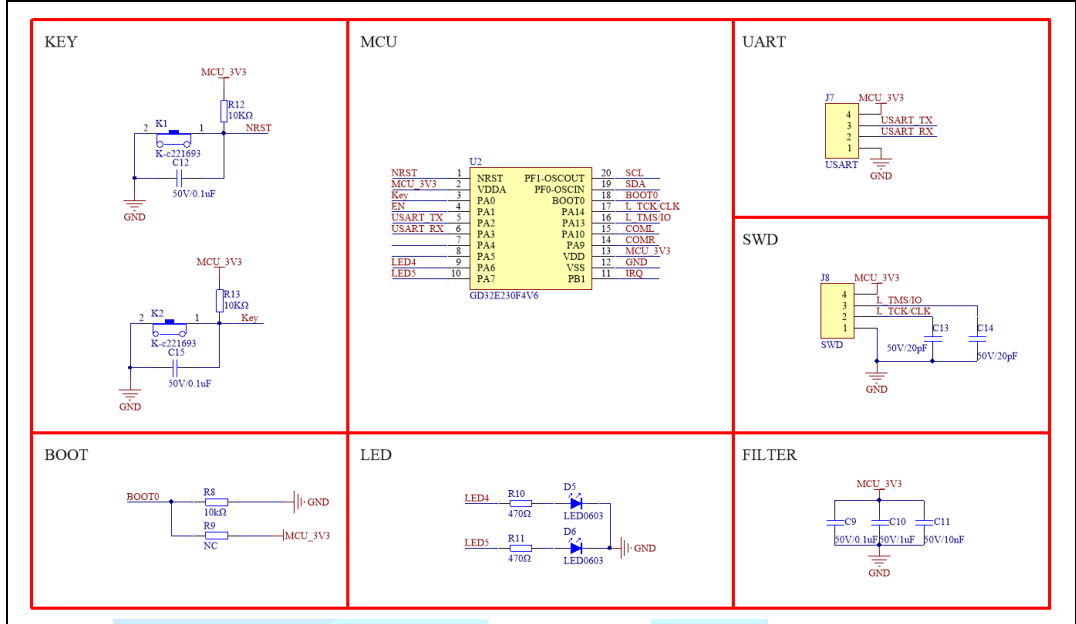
KEY

MCU_3V3
R12
10KΩ
K1
2 1
NRST
K-c221693
C12
50V/0.1uF
GND

MCU_3V3
R13
10KΩ
K2
2 1
Key
K-c221693
C15
50V/0.1uF
GND

MCU

U2

| Net | Pin | Name | Name | Pin | Net |
|---|---|---|---|---|---|
| NRST | 1 | NRST | PF1-OSCOUT | 20 | SCL |
| MCU_3V3 | 2 | VDDA | PF0-OSCIN | 19 | SDA |
| Key | 3 | PA0 | BOOT0 | 18 | BOOT0 |
| EN | 4 | PA1 | PA14 | 17 | L_TCK/CLK |
| USART_TX | 5 | PA2 | PA13 | 16 | L_TMS/IO |
| USART_RX | 6 | PA3 | PA10 | 15 | COML |
| | 7 | PA4 | PA9 | 14 | COMR |
| | 8 | PA5 | VDD | 13 | MCU_3V3 |
| LED4 | 9 | PA6 | VSS | 12 | GND |
| LED5 | 10 | PA7 | PB1 | 11 | IRQ |

GD32E230F4V6

UART

J7
MCU_3V3
4
3 USART_TX
2 USART_RX
1
USART
GND

SWD

J8
MCU_3V3
4
3 L_TMS/IO
2 L_TCK/CLK
1
C13
C14
SWD
50V/20pF
50V/20pF
GND

BOOT

BOOT0
R8
10kΩ
GND
R9
NC
MCU_3V3

LED

LED4
R10
470Ω
D5
LED0603
D6
LED5
R11
470Ω
LED0603
GND

FILTER

MCU_3V3
C9
C10
C11
50V/0.1uF
50V/1uF
50V/10nF
GND